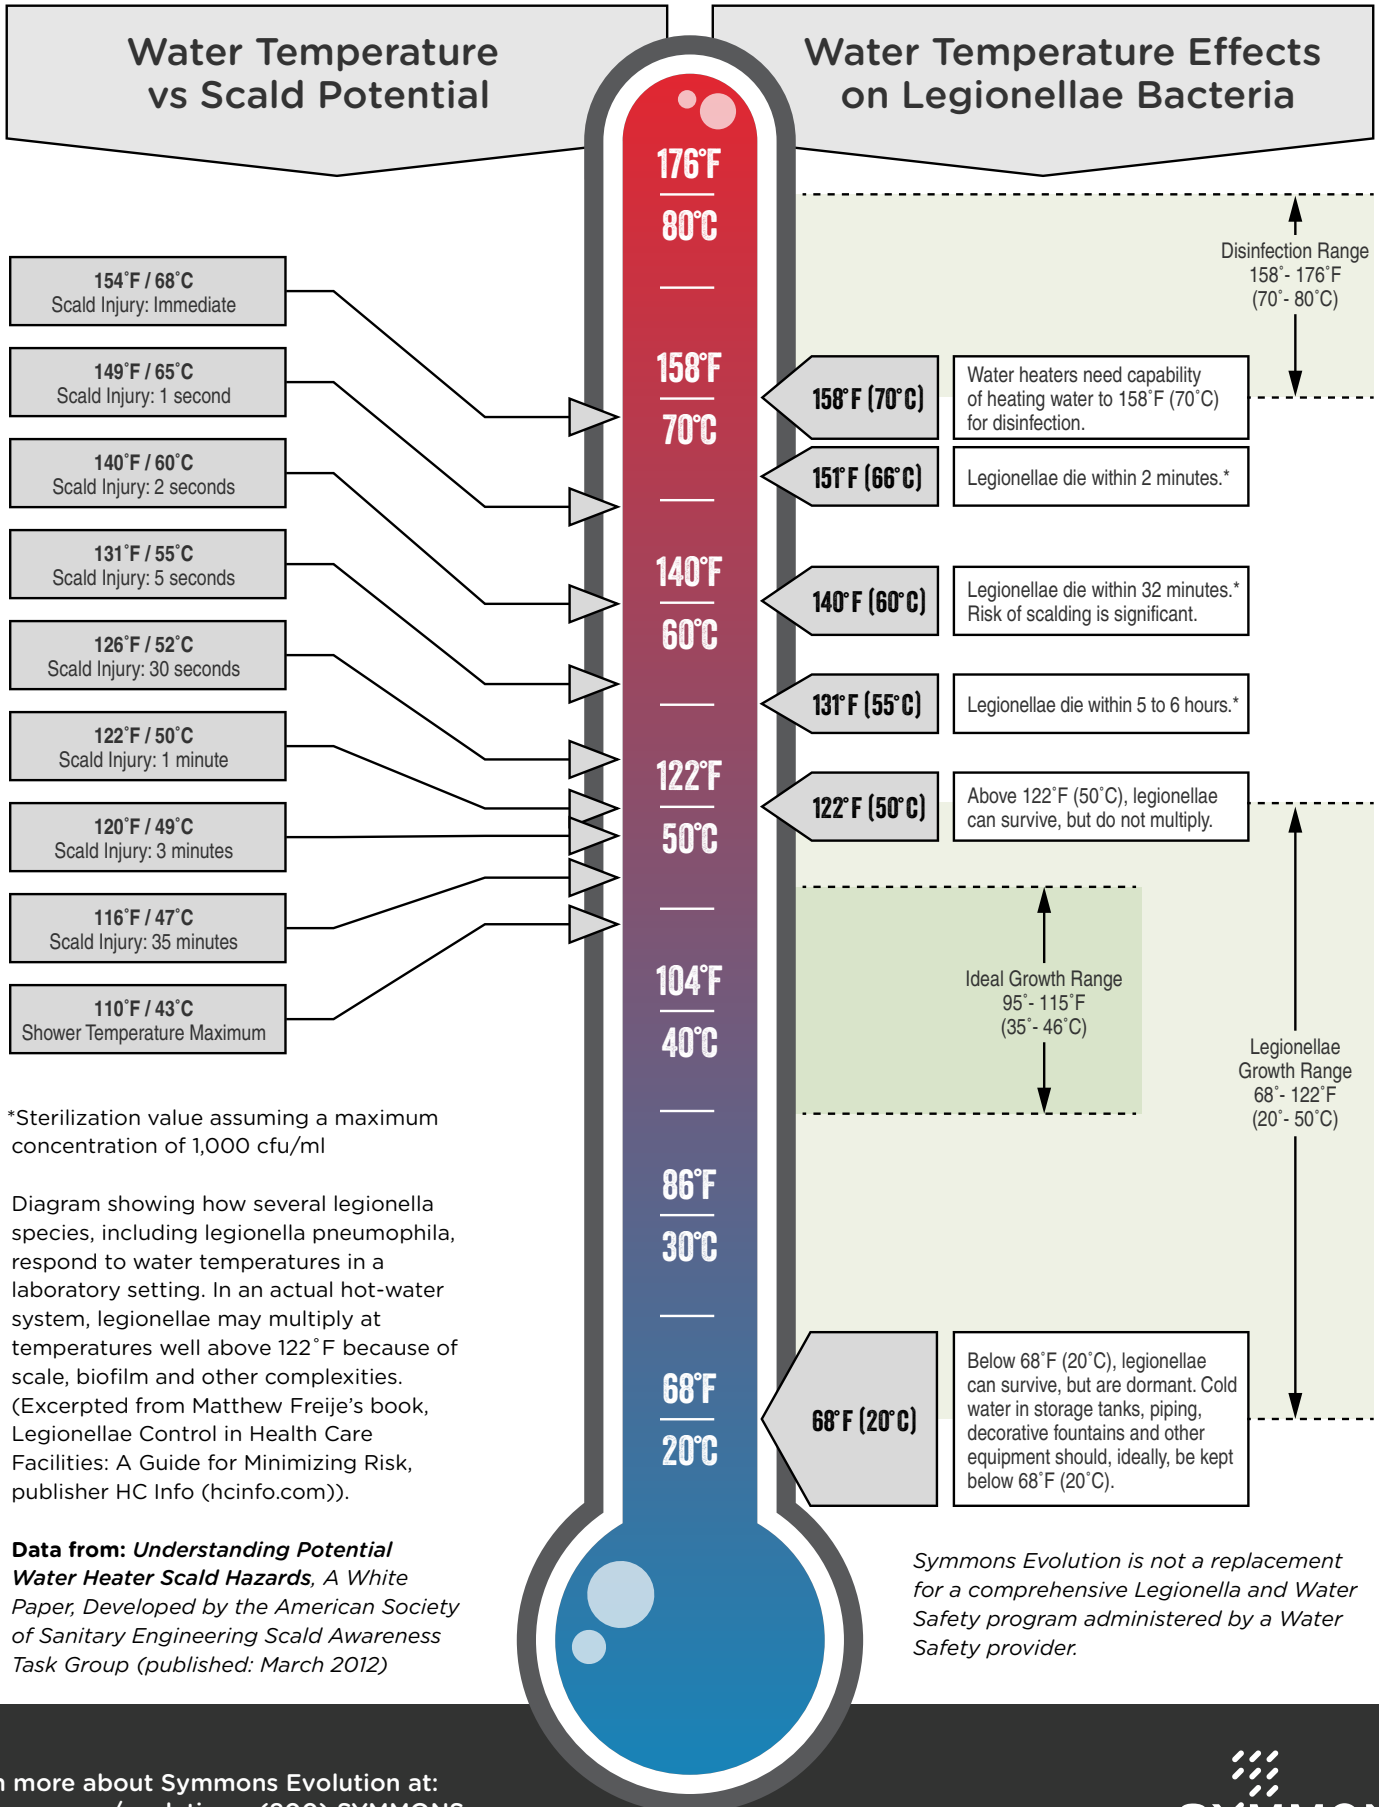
Water Temperature vs Scald Potential

Water Temperature Effects on Legionellae Bacteria

176°F
80°C
158°F
70°C
140°F
60°C
122°F
50°C
104°F
40°C
86°F
30°C
68°F
20°C

154°F / 68°C
Scald Injury: Immediate

149°F / 65°C
Scald Injury: 1 second

140°F / 60°C
Scald Injury: 2 seconds

131°F / 55°C
Scald Injury: 5 seconds

126°F / 52°C
Scald Injury: 30 seconds

122°F / 50°C
Scald Injury: 1 minute

120°F / 49°C
Scald Injury: 3 minutes

116°F / 47°C
Scald Injury: 35 minutes

110°F / 43°C
Shower Temperature Maximum

Disinfection Range
158°- 176°F
(70°- 80°C)

158°F (70°C)
Water heaters need capability of heating water to 158°F (70°C) for disinfection.

151°F (66°C)
Legionellae die within 2 minutes.*

140°F (60°C)
Legionellae die within 32 minutes.* Risk of scalding is significant.

131°F (55°C)
Legionellae die within 5 to 6 hours.*

122°F (50°C)
Above 122°F (50°C), legionellae can survive, but do not multiply.

Ideal Growth Range
95°- 115°F
(35°- 46°C)

Legionellae Growth Range
68°- 122°F
(20°- 50°C)

68°F (20°C)
Below 68°F (20°C), legionellae can survive, but are dormant. Cold water in storage tanks, piping, decorative fountains and other equipment should, ideally, be kept below 68°F (20°C).

*Sterilization value assuming a maximum concentration of 1,000 cfu/ml

Diagram showing how several legionella species, including legionella pneumophila, respond to water temperatures in a laboratory setting. In an actual hot-water system, legionellae may multiply at temperatures well above 122°F because of scale, biofilm and other complexities. (Excerpted from Matthew Freije's book, Legionellae Control in Health Care Facilities: A Guide for Minimizing Risk, publisher HC Info (hcinfo.com)).

Data from: Understanding Potential Water Heater Scald Hazards, A White Paper, Developed by the American Society of Sanitary Engineering Scald Awareness Task Group (published: March 2012)

Symmons Evolution is not a replacement for a comprehensive Legionella and Water Safety program administered by a Water Safety provider.

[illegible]n more about Symmons Evolution at:
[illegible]